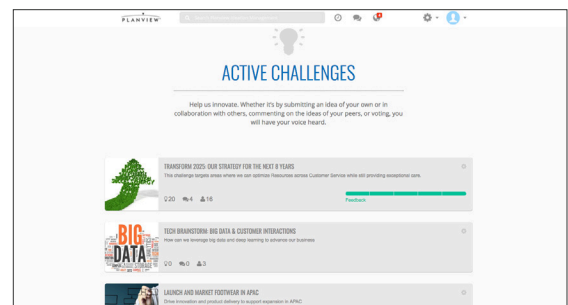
PLANVIEW

ACTIVE CHALLENGES

Help us innovate. Whether it's by submitting an idea of your own or in collaboration with others, commenting on the ideas of your peers, or voting, you will have your voice heard.

TRANSFORM 2025: OUR STRATEGY FOR THE NEXT 8 YEARS
This challenge targets areas where we can optimize Resources across Customer Service while still providing exceptional care.
20 4 16
Feedback

TECH BRAINSTORM: BIG DATA & CUSTOMER INTERACTIONS
How can we leverage big data and deep learning to advance our business
0 0 3

BIG DATA

LAUNCH AND MARKET FOOTWEAR IN APAC
Drive innovation and product delivery to support expansion to APAC